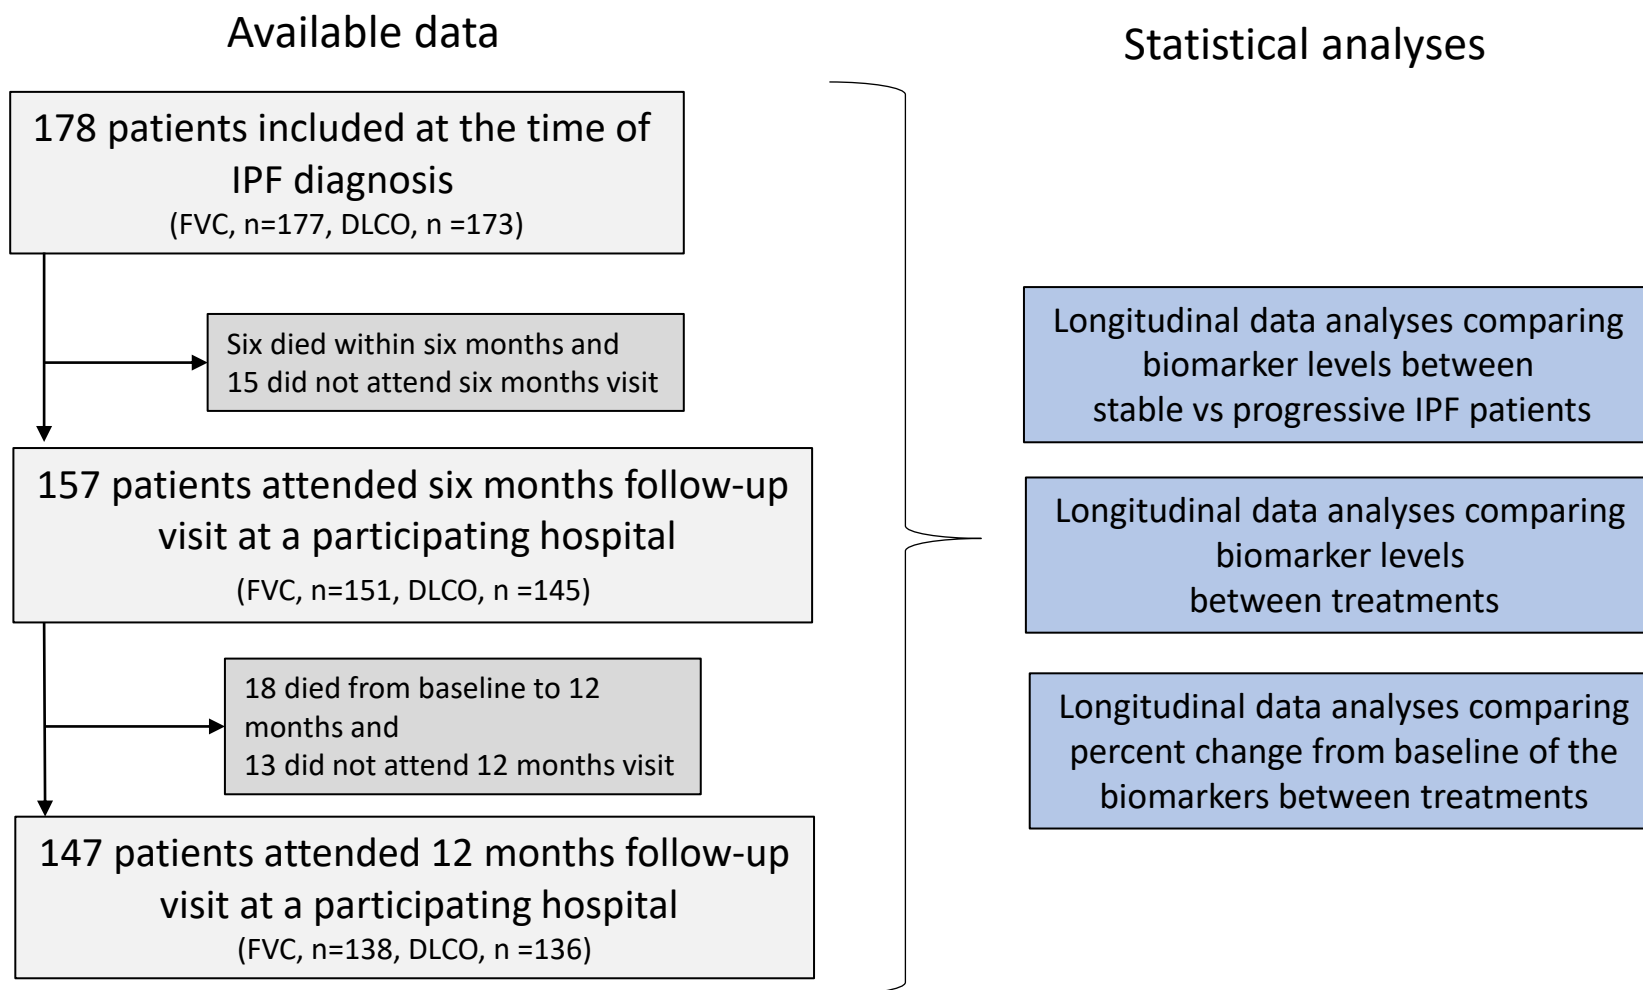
Available data

Statistical analyses

178 patients included at the time of IPF diagnosis
(FVC, n=177, DLCO, n =173)

Six died within six months and
15 did not attend six months visit

157 patients attended six months follow-up visit at a participating hospital
(FVC, n=151, DLCO, n =145)

18 died from baseline to 12 months and
13 did not attend 12 months visit

147 patients attended 12 months follow-up visit at a participating hospital
(FVC, n=138, DLCO, n =136)

Longitudinal data analyses comparing biomarker levels between stable vs progressive IPF patients

Longitudinal data analyses comparing biomarker levels between treatments

Longitudinal data analyses comparing percent change from baseline of the biomarkers between treatments